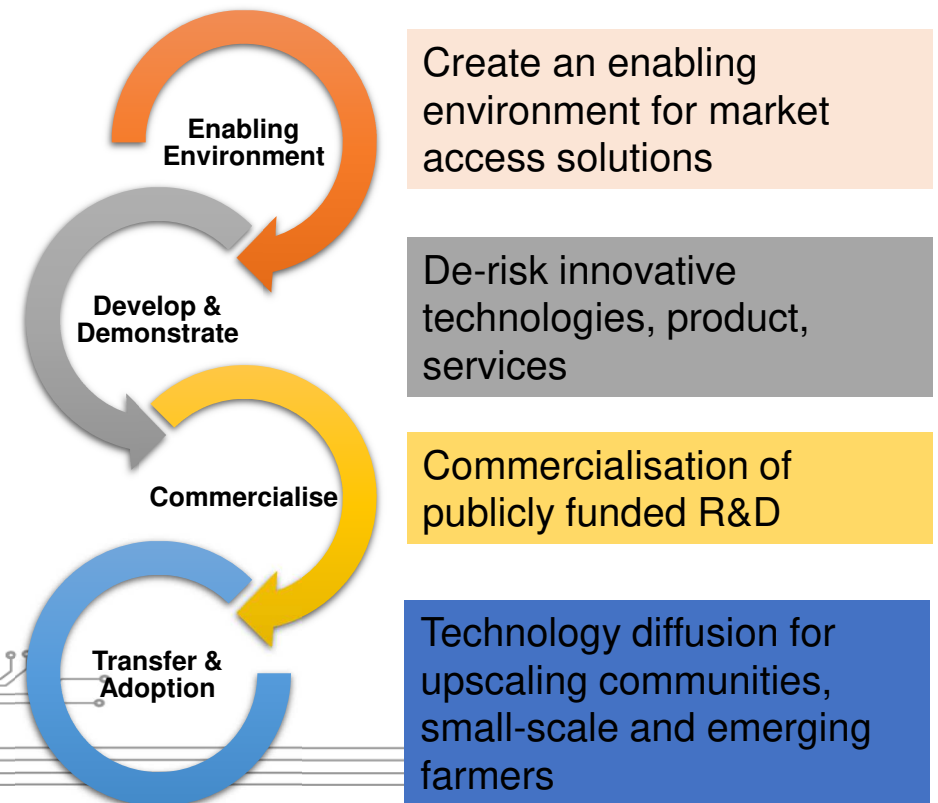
Enabling Environment

Create an enabling environment for market access solutions

Develop & Demonstrate

De-risk innovative technologies, product, services

Commercialise

Commercialisation of publicly funded R&D

Transfer & Adoption

Technology diffusion for upscaling communities, small-scale and emerging farmers